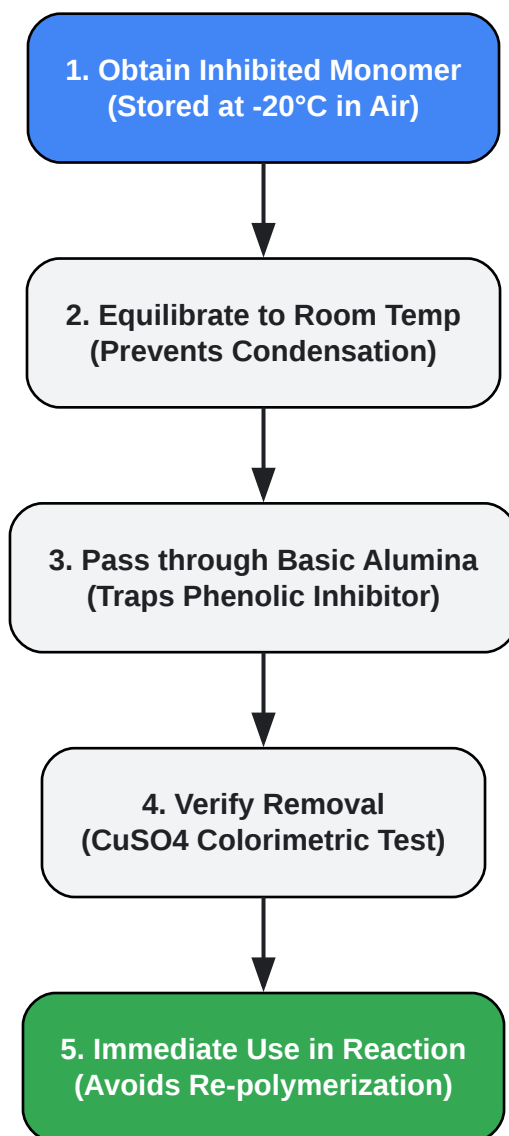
1. Obtain Inhibited Monomer
(Stored at -20°C in Air)

2. Equilibrate to Room Temp
(Prevents Condensation)

3. Pass through Basic Alumina
(Traps Phenolic Inhibitor)

4. Verify Removal
(CuSO4 Colorimetric Test)

5. Immediate Use in Reaction
(Avoids Re-polymerization)